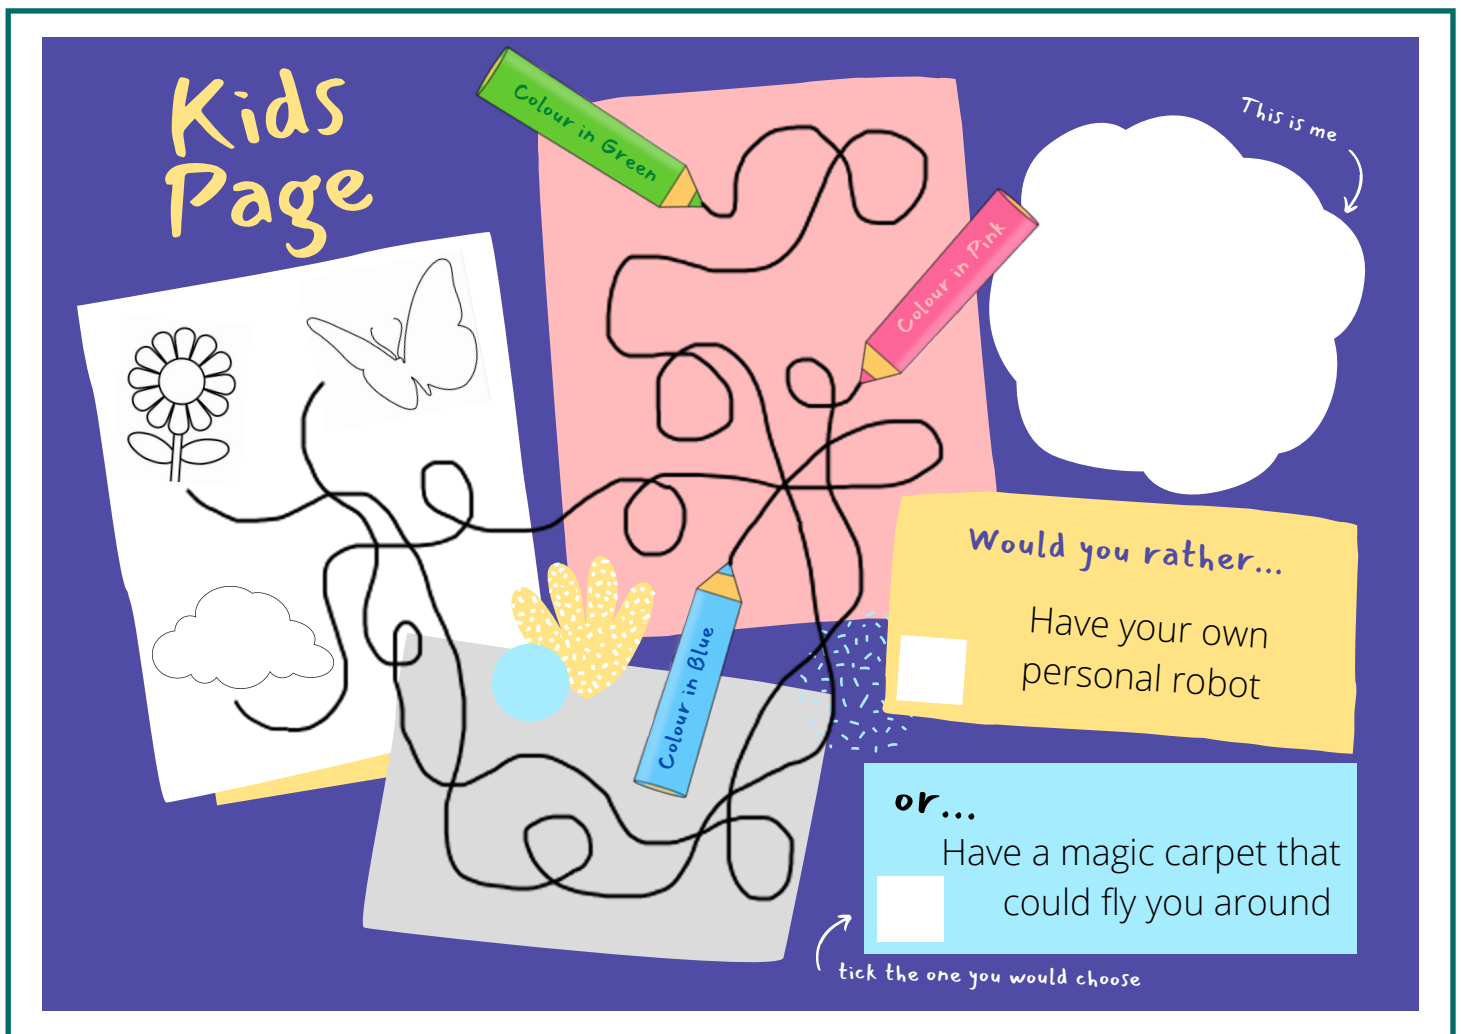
Kids Page

Colour in Green

Colour in Pink

Colour in Blue

This is me

Would you rather...

Have your own personal robot

or...

Have a magic carpet that could fly you around

tick the one you would choose